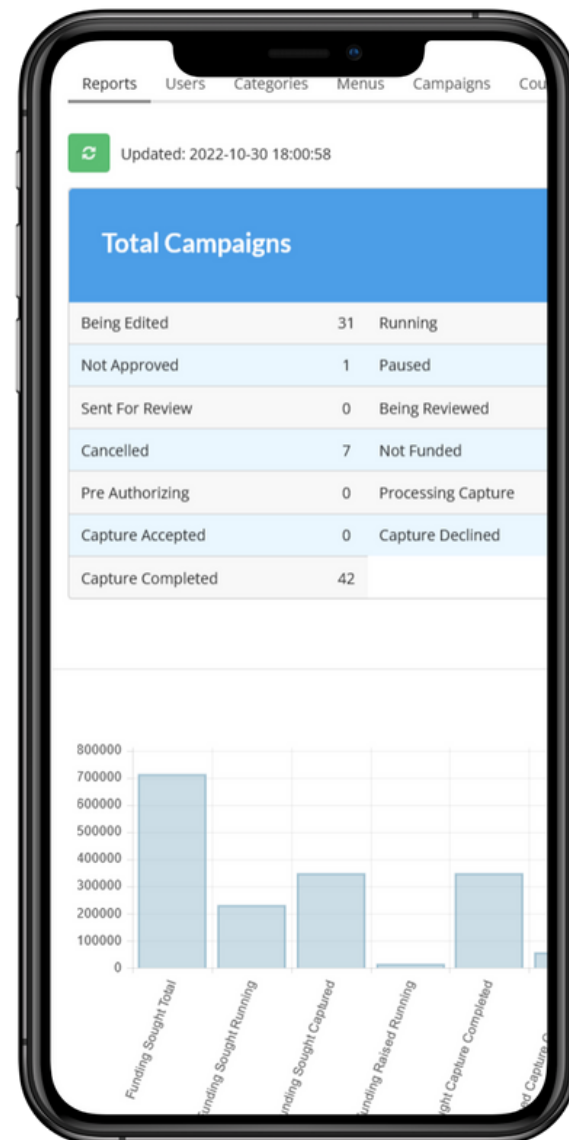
Reports Users Categories Menus Campaigns Cou

Updated: 2022-10-30 18:00:58

Total Campaigns

| Being Edited | 31 | Running |
|---|---|---|
| Not Approved | 1 | Paused |
| Sent For Review | 0 | Being Reviewed |
| Cancelled | 7 | Not Funded |
| Pre Authorizing | 0 | Processing Capture |
| Capture Accepted | 0 | Capture Declined |
| Capture Completed | 42 | |

800000
700000
600000
500000
400000
300000
200000
100000
0

Funding Sought Total
Funding Sought Running
Funding Sought Captured
Funding Raised Running
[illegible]ght Capture Completed
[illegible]ed Capture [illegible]